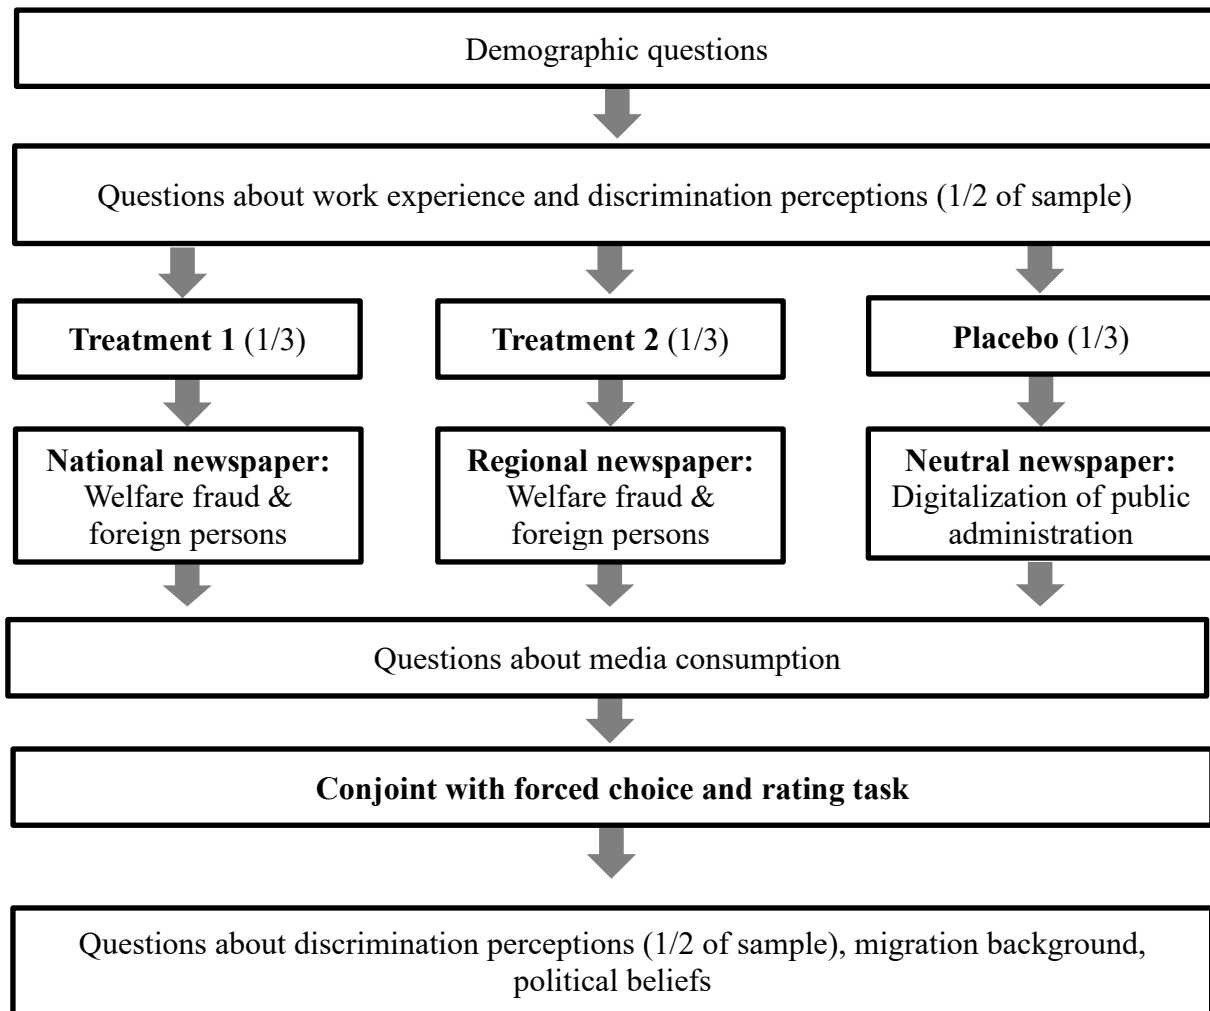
Demographic questions

Questions about work experience and discrimination perceptions (1/2 of sample)

**Treatment 1** (1/3)

**Treatment 2** (1/3)

**Placebo** (1/3)

**National newspaper:** Welfare fraud & foreign persons

**Regional newspaper:** Welfare fraud & foreign persons

**Neutral newspaper:** Digitalization of public administration

Questions about media consumption

**Conjoint with forced choice and rating task**

Questions about discrimination perceptions (1/2 of sample), migration background, political beliefs